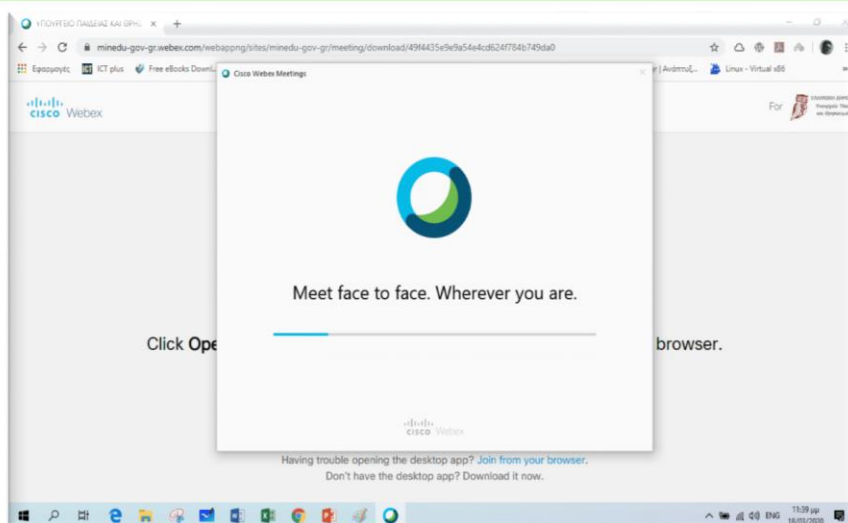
ΥΠΟΥΡΓΕΙΟ ΠΑΙΔΕΙΑΣ ΚΑΙ ΘΡΗΣ ×

minedu-gov-gr.webex.com/webappng/sites/minedu-gov-gr/meeting/download/49f4435e9e9a54e4cd624f764b749da0

Εφαρμογές ICT plus Free eBooks Downl... r | Ανάπτυξ... Linux - Virtual x86

cisco Webex

For

Cisco Webex Meetings

Meet face to face. Wherever you are.

cisco Webex

Click Ope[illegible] browser.

Having trouble opening the desktop app? Join from your browser.

Don't have the desktop app? Download it now.

ENG 11:39 μμ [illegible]